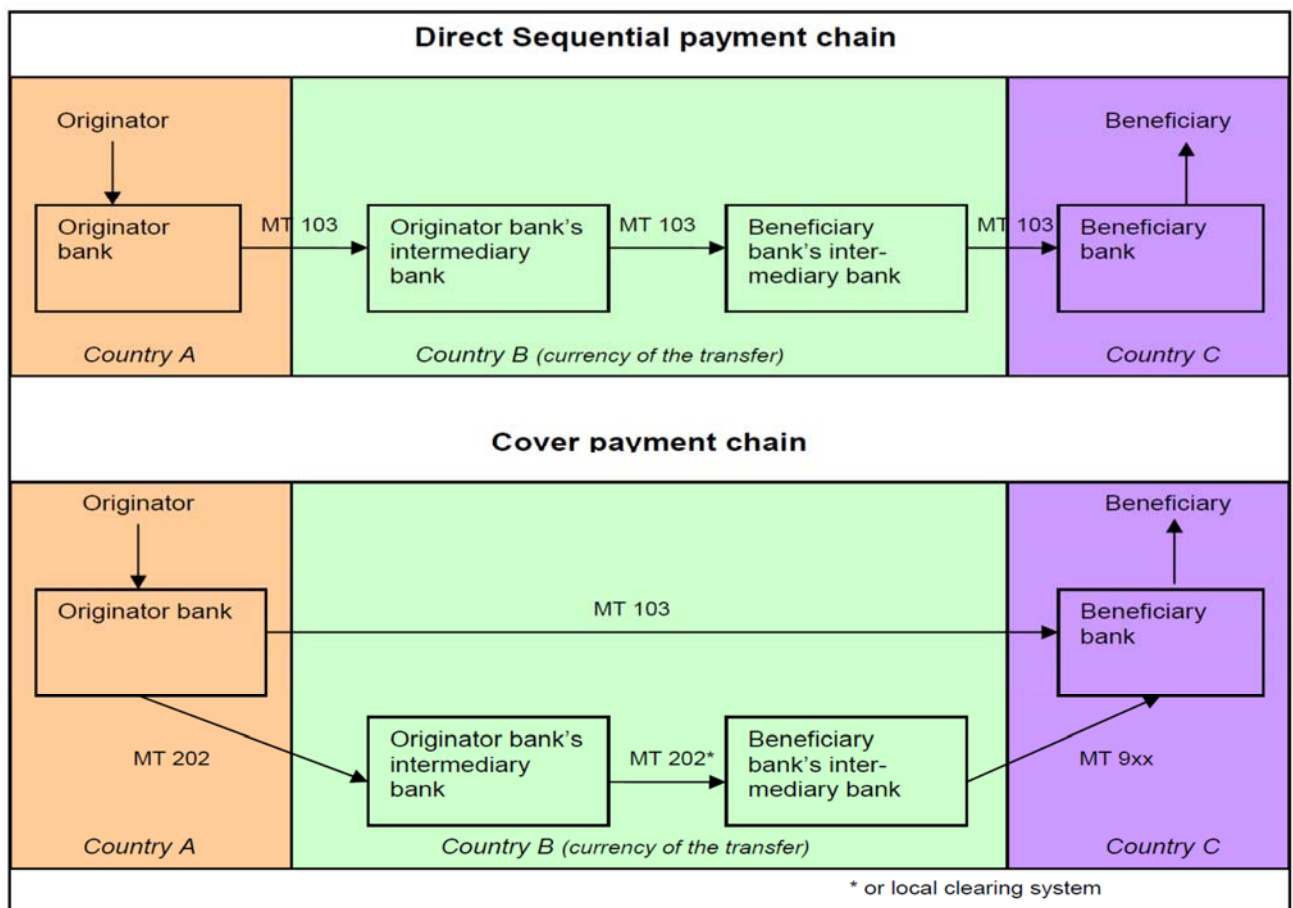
Direct Sequential payment chain

Originator

Originator bank

MT 103

Originator bank's intermediary bank

MT 103

Beneficiary bank's intermediary bank

MT 103

Beneficiary bank

Beneficiary

Country A

Country B (currency of the transfer)

Country C

Cover payment chain

Originator

Originator bank

MT 103

Beneficiary

Beneficiary bank

MT 202

Originator bank's intermediary bank

MT 202*

Beneficiary bank's intermediary bank

MT 9xx

Country A

Country B (currency of the transfer)

Country C

* or local clearing system